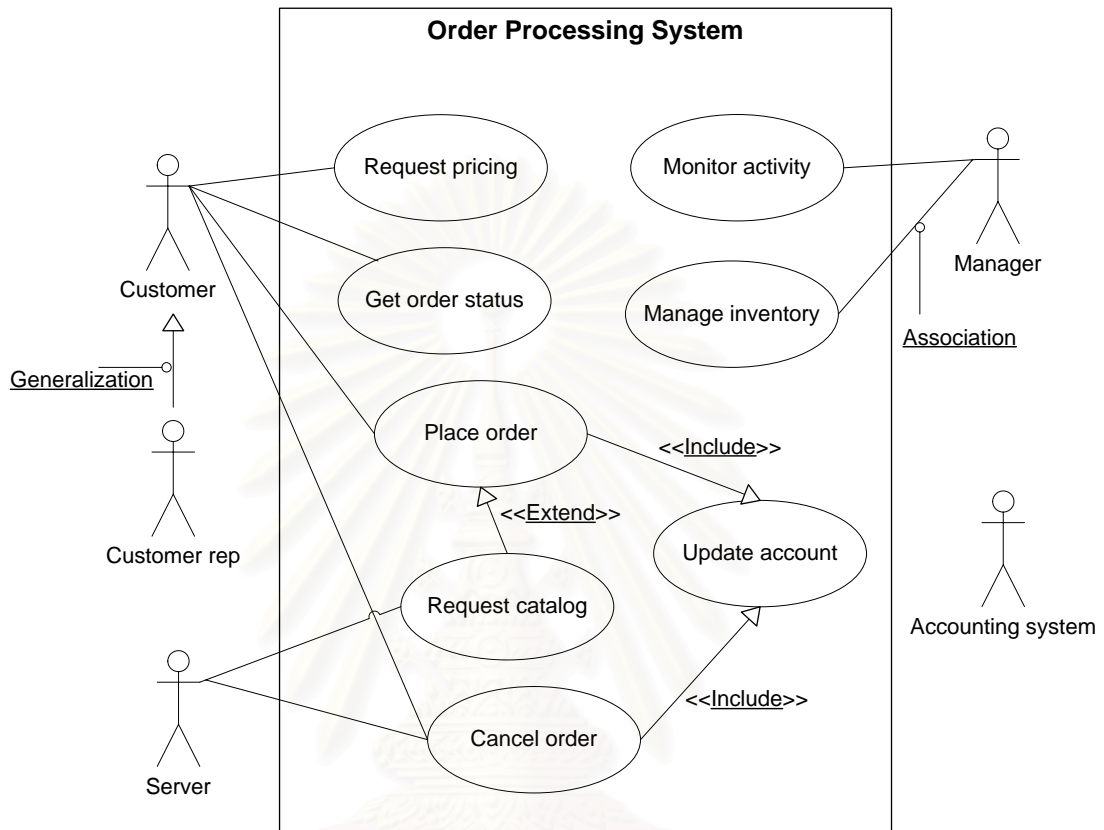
Order Processing System

Customer

Request pricing

Monitor activity

Manager

Get order status

Manage inventory

Association

Generalization

Place order

<<Include>>

Customer rep

<<Extend>>

Update account

Request catalog

Accounting system

Server

Cancel order

<<Include>>